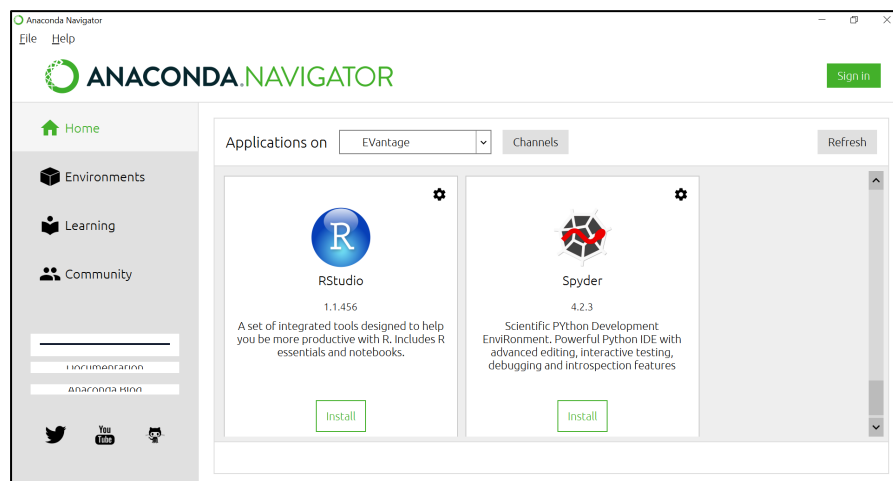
Anaconda Navigator

File Help

ANACONDA.NAVIGATOR

Sign in

Home

Environments

Learning

Community

Documentation

Anaconda Blog

You Tube

Applications on EVantage Channels Refresh

R

RStudio

1.1.456

A set of integrated tools designed to help you be more productive with R. Includes R essentials and notebooks.

Install

Spyder

4.2.3

Scientific PYthon Development EnviRonment. Powerful Python IDE with advanced editing, interactive testing, debugging and introspection features

Install